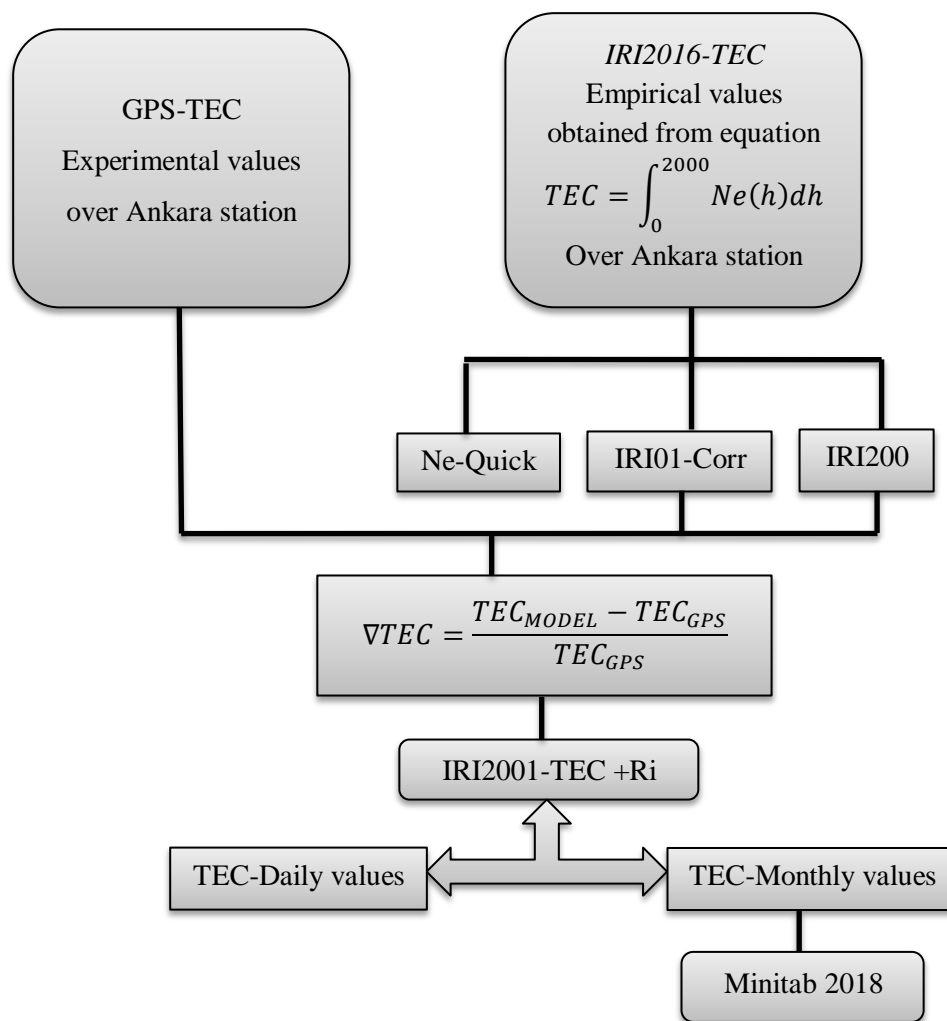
GPS-TEC
Experimental values over Ankara station

*IRI2016-TEC*
Empirical values obtained from equation
$TEC = \int_0^{2000} Ne(h)dh$
Over Ankara station

Ne-Quick

IRI01-Corr

IRI200

$\nabla TEC = \frac{TEC_{MODEL} - TEC_{GPS}}{TEC_{GPS}}$

IRI2001-TEC +Ri

TEC-Daily values

TEC-Monthly values

Minitab 2018